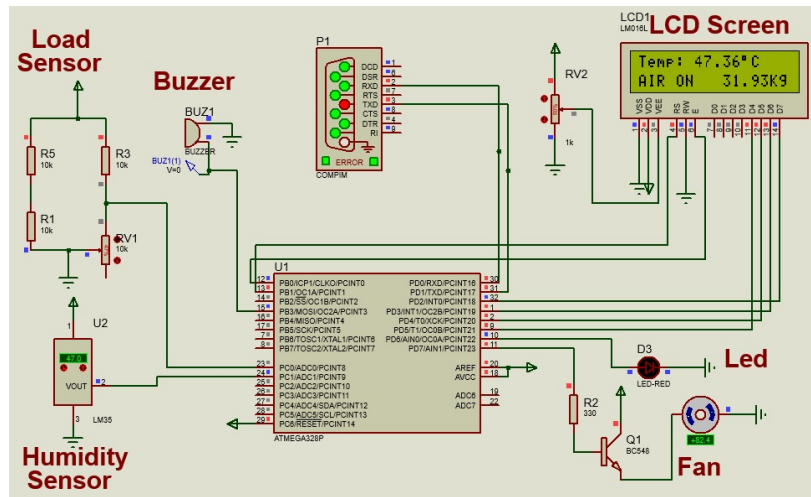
Load Sensor

Buzzer

BUZ1

BUZZER

BUZ1(1) V=0

R5 10k

R3 10k

R1 10k

RV1 10k

P1

DCD 1
DSR 6
RXD 2
RTS 7
TXD 3
CTS 8
DTR 4
RI 9

ERROR

COMPIM

RV2

1k

LCD1 LM016L

LCD Screen

Temp: 47.36°C
AIR ON 31.93K9

VSS VDD VEE RS RW E D0 D1 D2 D3 D4 D5 D6 D7

1 2 3 4 5 6 7 8 9 10 11 12 13 14

U1

12 PB0/ICP1/CLKO/PCINT0
13 PB1/OC1A/PCINT1
14 PB2/SS/OC1B/PCINT2
15 PB3/MOSI/OC2A/PCINT3
16 PB4/MISO/PCINT4
17 PB5/SCK/PCINT5
7 PB6/TOSC1/XTAL1/PCINT6
8 PB7/TOSC2/XTAL2/PCINT7

23 PC0/ADC0/PCINT8
24 PC1/ADC1/PCINT9
25 PC2/ADC2/PCINT10
26 PC3/ADC3/PCINT11
27 PC4/ADC4/SDA/PCINT12
28 PC5/ADC5/SCL/PCINT13
29 PC6/RESET/PCINT14

PD0/RXD/PCINT16 30
PD1/TXD/PCINT17 31
PD2/INT0/PCINT18 32
PD3/INT1/OC2B/PCINT19 1
PD4/T0/XCK/PCINT20 2
PD5/T1/OC0B/PCINT21 9
PD6/AIN0/OC0A/PCINT22 10
PD7/AIN1/PCINT23 11

AREF 20
AVCC 18

ADC6 19
ADC7 22

ATMEGA328P

U2

47.0

VOUT 2

1

3

LM35

Humidity Sensor

D3

LED-RED

Led

R2 330

Q1 BC548

+82.4

Fan